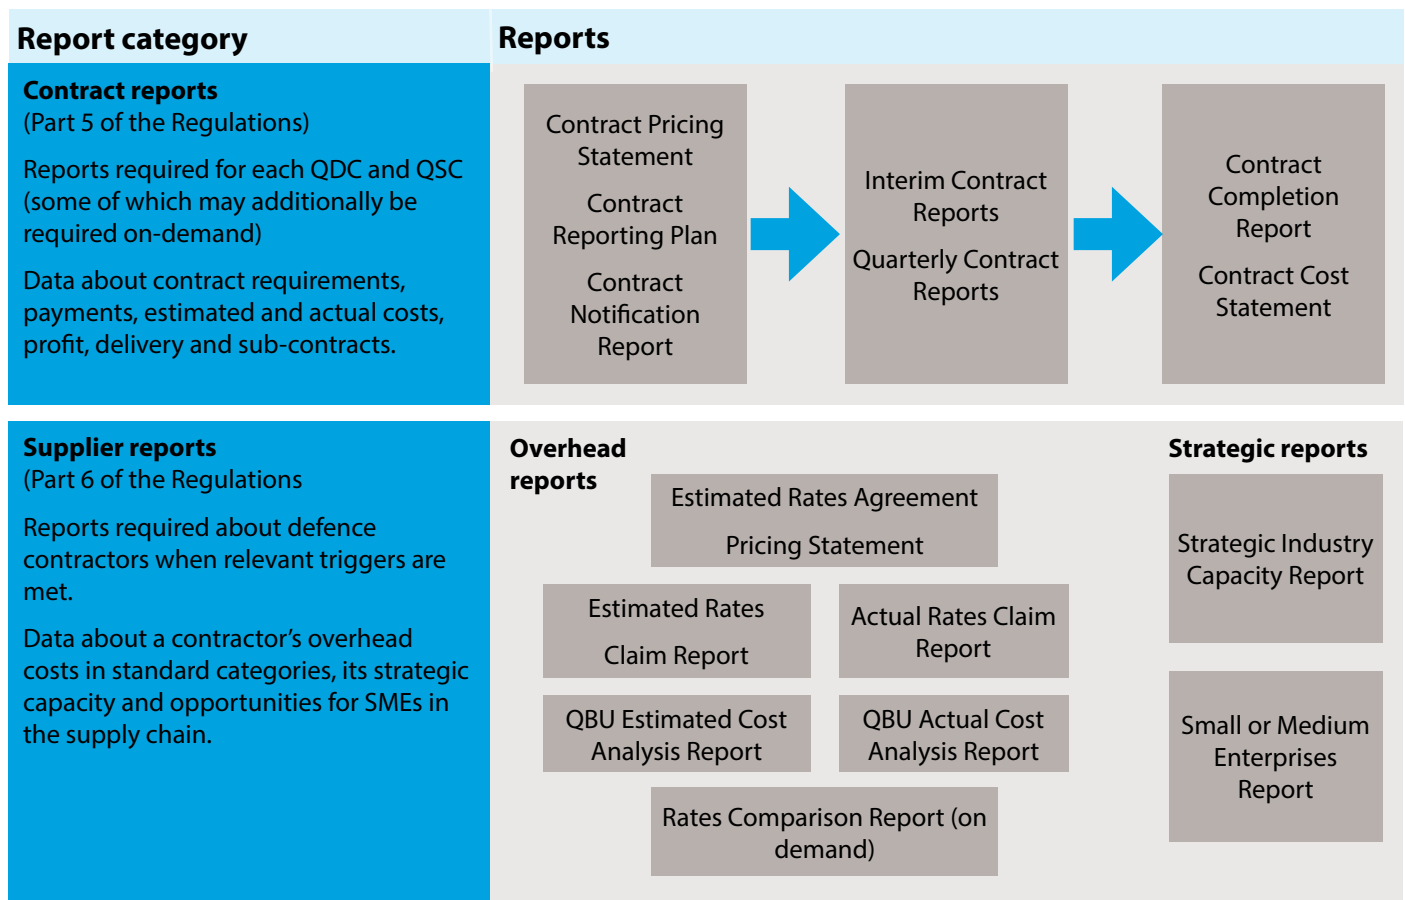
Report category

Reports

Contract reports
(Part 5 of the Regulations)

Reports required for each QDC and QSC (some of which may additionally be required on-demand)

Data about contract requirements, payments, estimated and actual costs, profit, delivery and sub-contracts.

Contract Pricing Statement

Contract Reporting Plan

Contract Notification Report

Interim Contract Reports

Quarterly Contract Reports

Contract Completion Report

Contract Cost Statement

Supplier reports
(Part 6 of the Regulations

Reports required about defence contractors when relevant triggers are met.

Data about a contractor's overhead costs in standard categories, its strategic capacity and opportunities for SMEs in the supply chain.

Overhead reports

Estimated Rates Agreement

Pricing Statement

Estimated Rates

Claim Report

Actual Rates Claim Report

QBU Estimated Cost Analysis Report

QBU Actual Cost Analysis Report

Rates Comparison Report (on demand)

Strategic reports

Strategic Industry Capacity Report

Small or Medium Enterprises Report